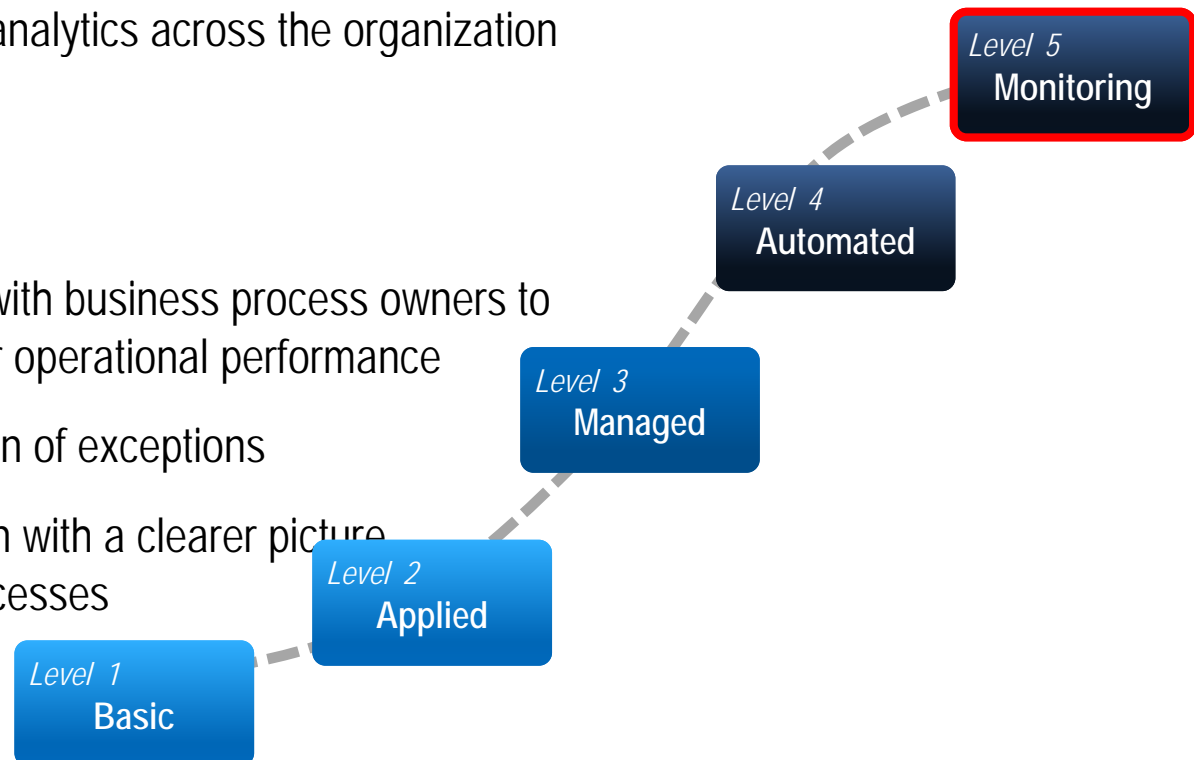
analytics across the organization

with business process owners to
r operational performance

n of exceptions

n with a clearer picture
cesses

Level 5
Monitoring

Level 4
Automated

Level 3
Managed

Level 2
Applied

Level 1
Basic